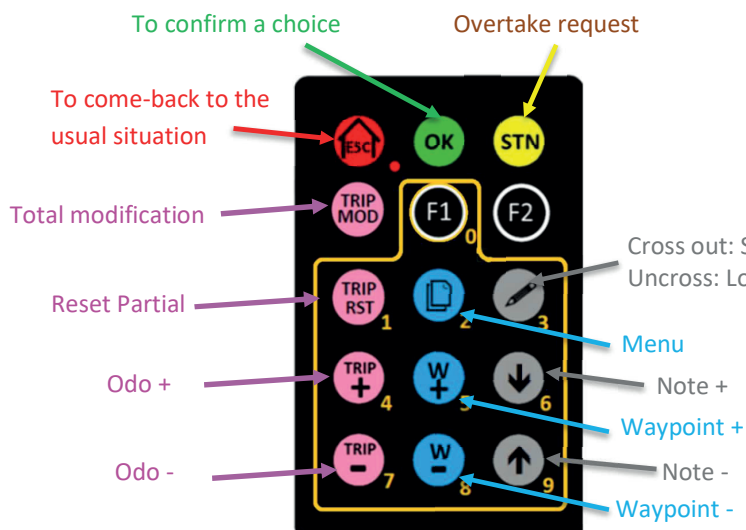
To confirm a choice

Overtake request

To come-back to the usual situation

ESC

OK

STN

Total modification

TRIP MOD

F1

F2

0

Cross out: S

Uncross: Lo

Reset Partial

TRIP RST

1

2

3

Menu

Odo +

TRIP +

4

W +

5

6

Note +

Waypoint +

Odo -

TRIP -

7

W -

8

9

Note -

Waypoint -